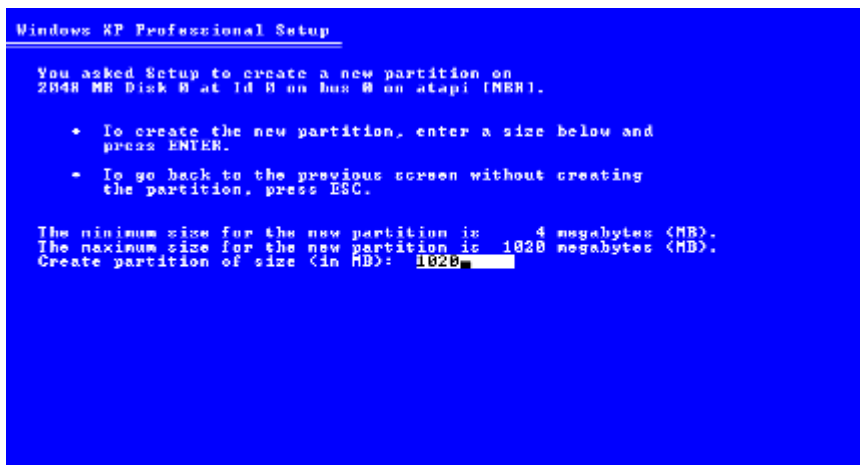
Windows XP Professional Setup

You asked Setup to create a new partition on 2048 MB Disk 0 at Id 0 on bus 0 on atapi [MBR].

• To create the new partition, enter a size below and press ENTER.

• To go back to the previous screen without creating the partition, press ESC.

The minimum size for the new partition is 4 megabytes (MB).
The maximum size for the new partition is 1020 megabytes (MB).
Create partition of size (in MB): 1020